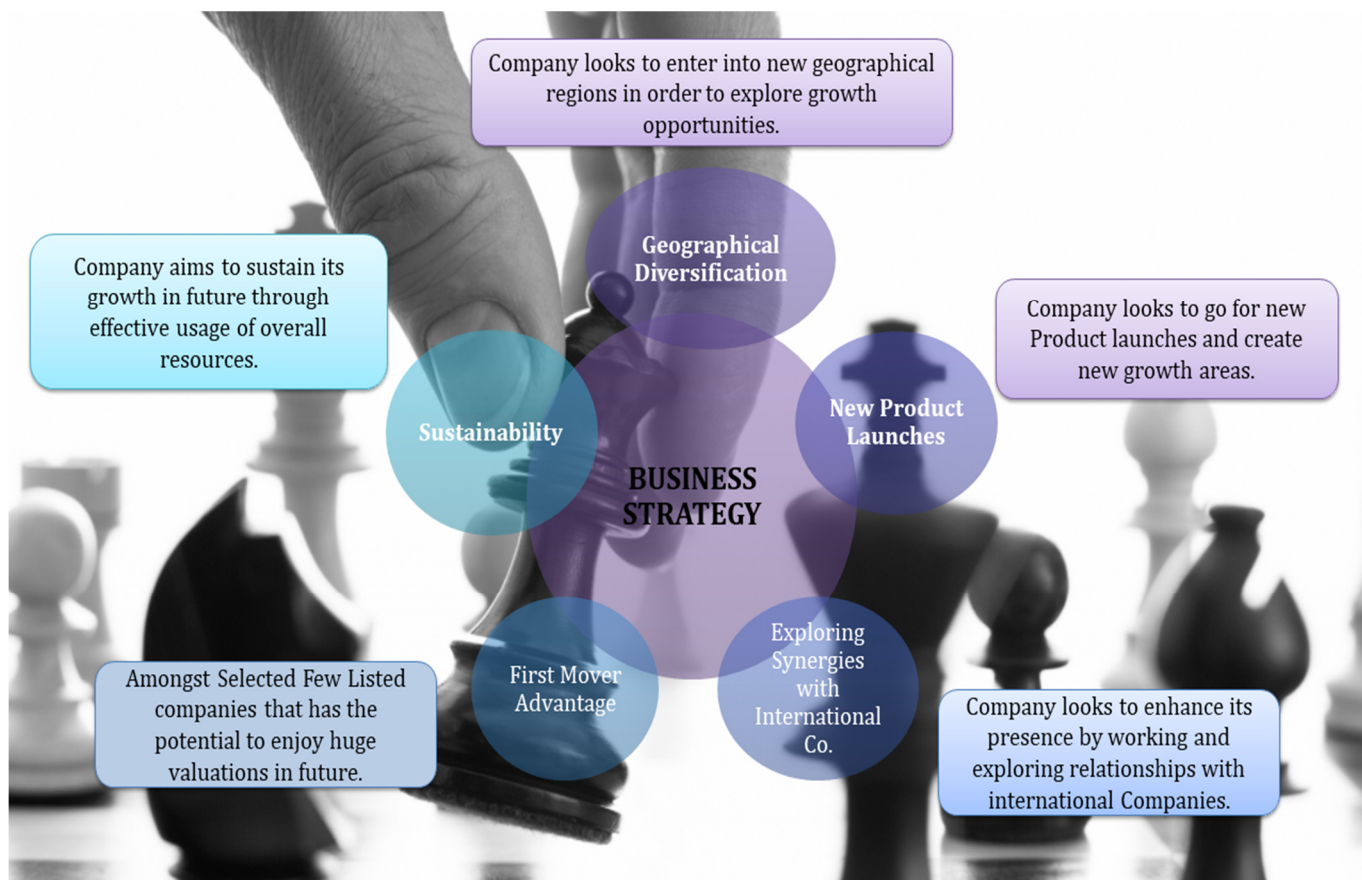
Company looks to enter into new geographical regions in order to explore growth opportunities.

Geographical Diversification

Company aims to sustain its growth in future through effective usage of overall resources.

Company looks to go for new Product launches and create new growth areas.

Sustainability

New Product Launches

BUSINESS STRATEGY

First Mover Advantage

Exploring Synergies with International Co.

Amongst Selected Few Listed companies that has the potential to enjoy huge valuations in future.

Company looks to enhance its presence by working and exploring relationships with international Companies.